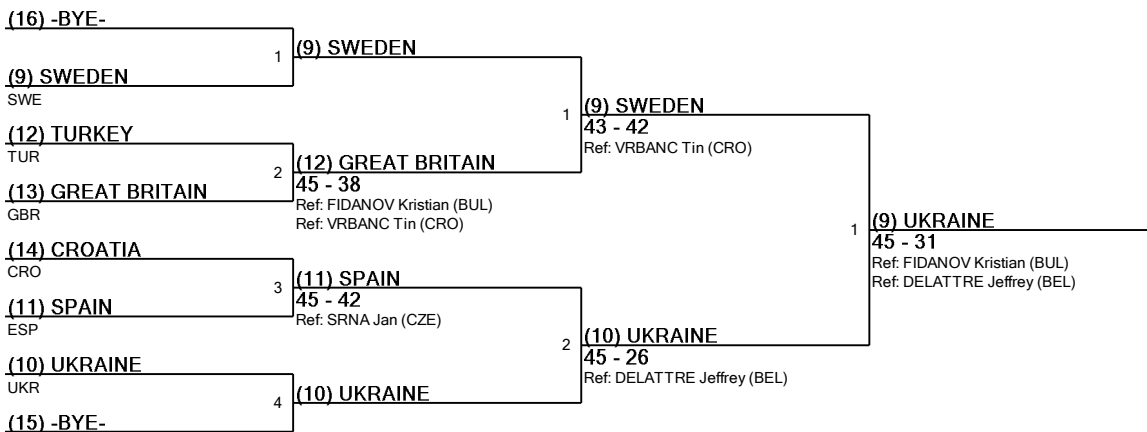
(16) -BYE-

(9) SWEDEN
SWE

(12) TURKEY
TUR

(13) GREAT BRITAIN
GBR

(14) CROATIA
CRO

(11) SPAIN
ESP

(10) UKRAINE
UKR

(15) -BYE-

1
(9) SWEDEN

2
(12) GREAT BRITAIN
45 - 38
Ref: FIDANOV Kristian (BUL)
Ref: VRBANC Tin (CRO)

3
(11) SPAIN
45 - 42
Ref: SRNA Jan (CZE)

4
(10) UKRAINE

1
(9) SWEDEN
43 - 42
Ref: VRBANC Tin (CRO)

2
(10) UKRAINE
45 - 26
Ref: DELATTRE Jeffrey (BEL)

1
(9) UKRAINE
45 - 31
Ref: FIDANOV Kristian (BUL)
Ref: DELATTRE Jeffrey (BEL)